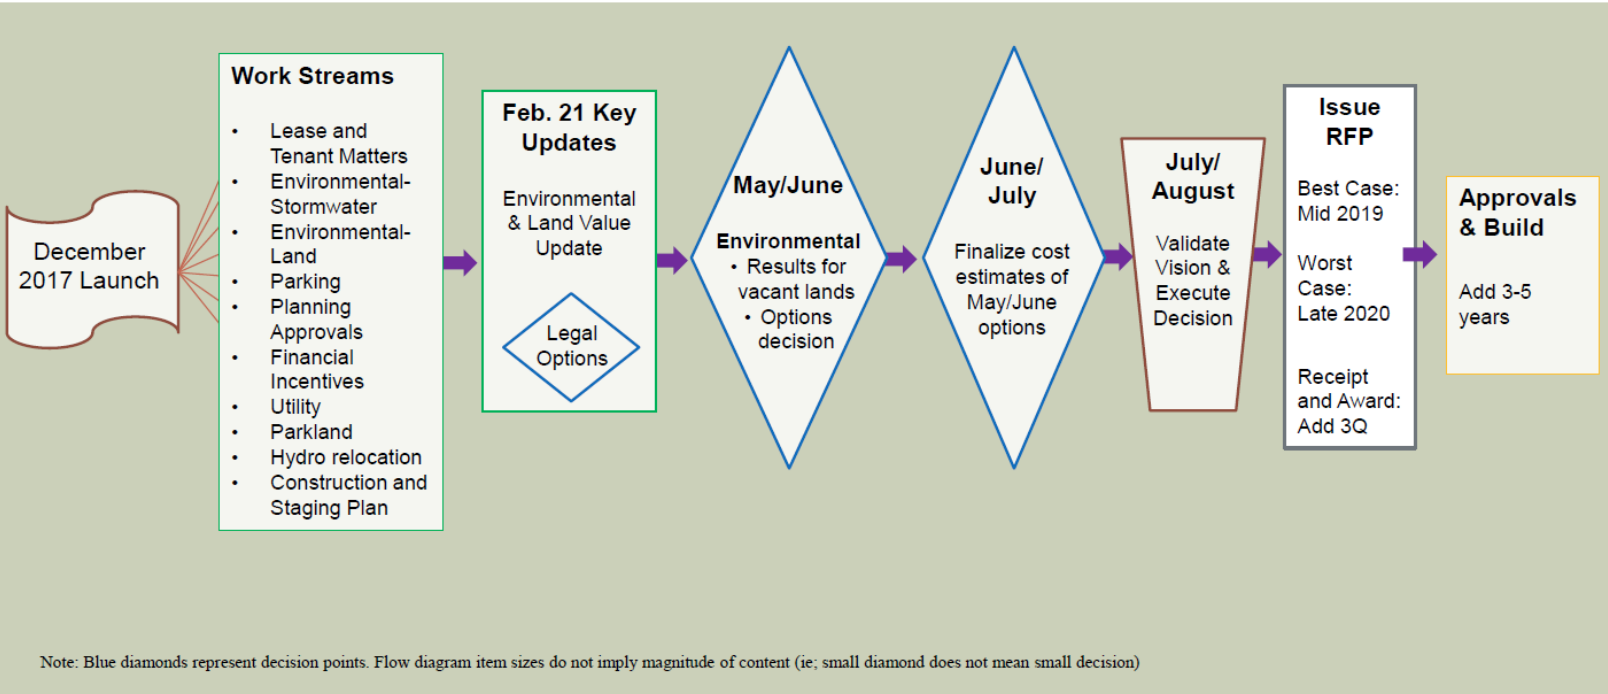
December 2017 Launch

Work Streams

- Lease and Tenant Matters
- Environmental-Stormwater
- Environmental-Land
- Parking
- Planning Approvals
- Financial Incentives
- Utility
- Parkland
- Hydro relocation
- Construction and Staging Plan

Feb. 21 Key Updates

Environmental & Land Value Update

Legal Options

May/June

Environmental
• Results for vacant lands
• Options decision

June/ July

Finalize cost estimates of May/June options

July/ August

Validate Vision & Execute Decision

Issue RFP

Best Case: Mid 2019

Worst Case: Late 2020

Receipt and Award: Add 3Q

Approvals & Build

Add 3-5 years

Note: Blue diamonds represent decision points. Flow diagram item sizes do not imply magnitude of content (ie; small diamond does not mean small decision)